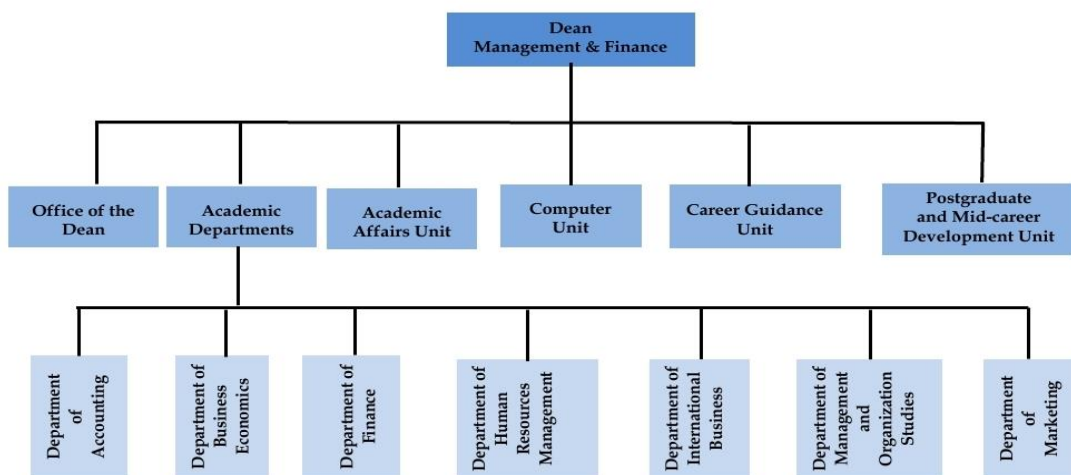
Dean
Management & Finance

Office of the Dean

Academic Departments

Academic Affairs Unit

Computer Unit

Career Guidance Unit

Postgraduate and Mid-career Development Unit

Department of Accounting

Department of Business Economics

Department of Finance

Department of Human Resources Management

Department of International Business

Department of Management and Organization Studies

Department of Marketing